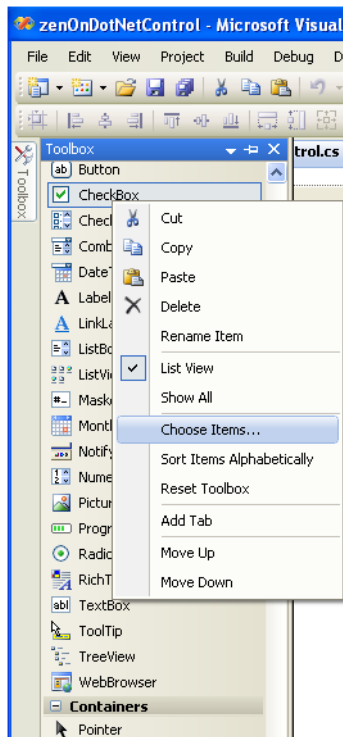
zenOnDotNetControl - Microsoft Visual

File Edit View Project Build Debug D

Toolbox

Toolbox

trol.cs

Button

CheckBox

Check

Comb

DateT

Label

LinkLa

ListBo

ListVi

Mask

Montl

Notify

Nume

Pictur

Progr

Radic

RichT

TextBox

ToolTip

TreeView

WebBrowser

Containers

Pointer

Cut

Copy

Paste

Delete

Rename Item

List View

Show All

Choose Items...

Sort Items Alphabetically

Reset Toolbox

Add Tab

Move Up

Move Down